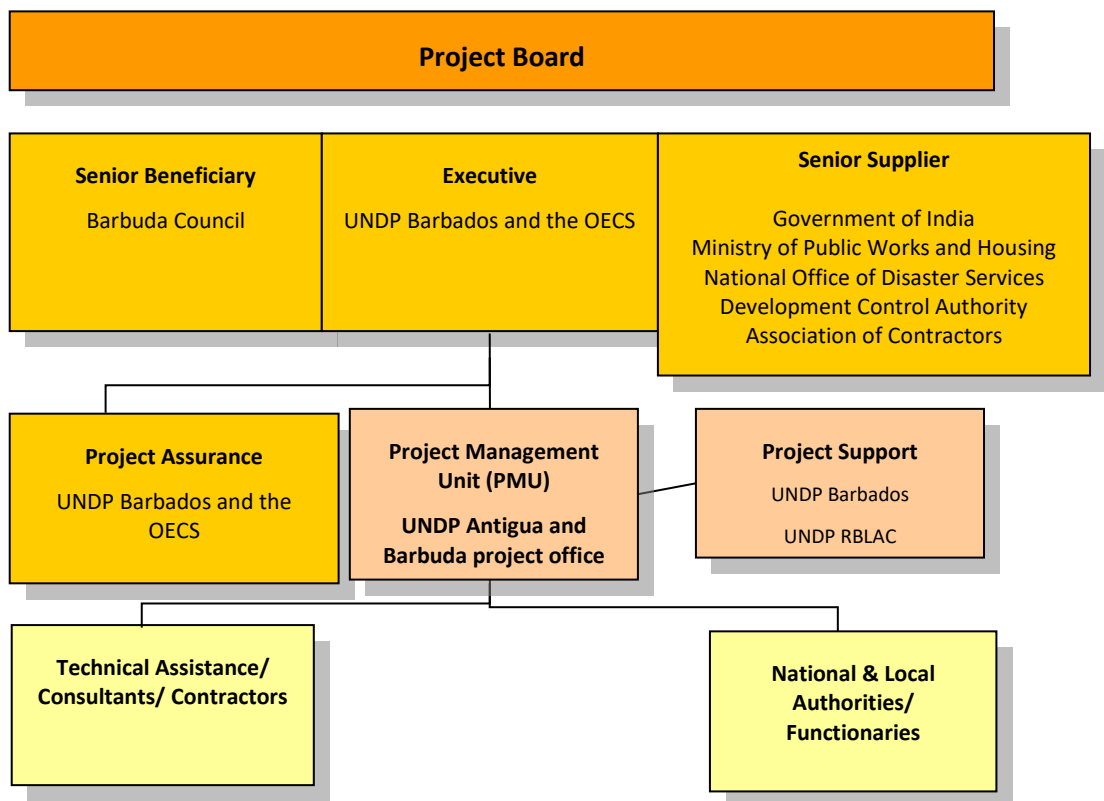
Project Board

Senior Beneficiary
Barbuda Council

Executive
UNDP Barbados and the OECS

Senior Supplier
Government of India
Ministry of Public Works and Housing
National Office of Disaster Services
Development Control Authority
Association of Contractors

Project Assurance
UNDP Barbados and the OECS

Project Management Unit (PMU)
UNDP Antigua and Barbuda project office

Project Support
UNDP Barbados
UNDP RBLAC

Technical Assistance/ Consultants/ Contractors

National & Local Authorities/ Functionaries